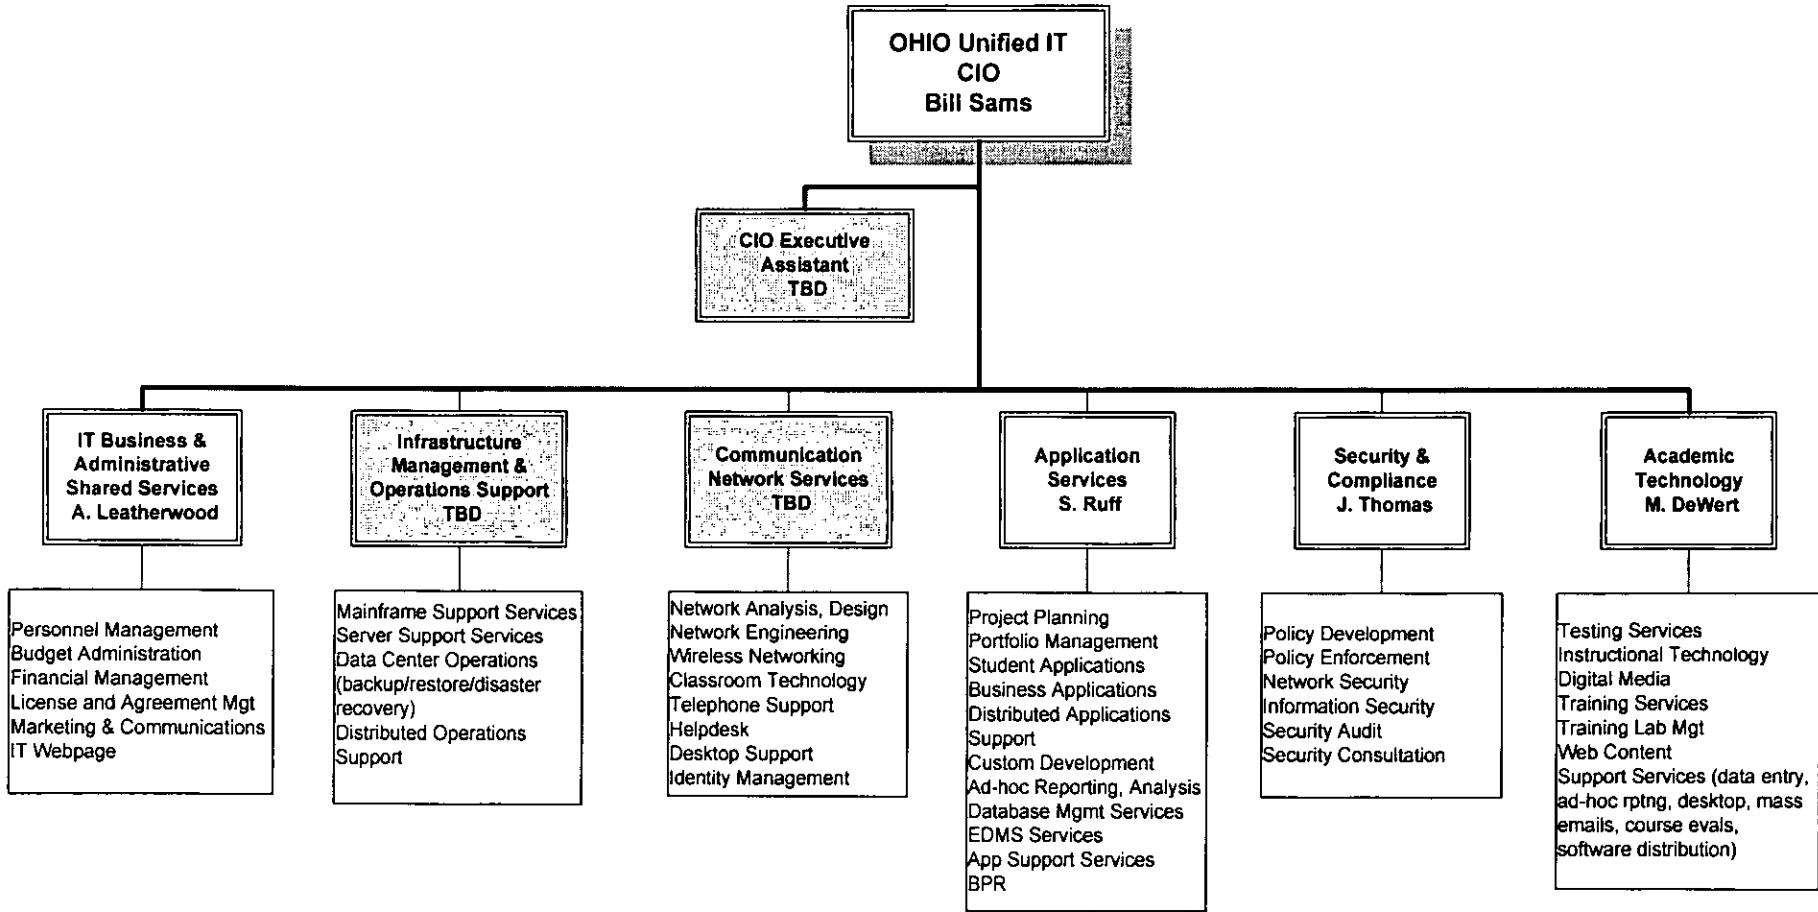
OHIO Unified IT
CIO
Bill Sams

CIO Executive
Assistant
TBD

IT Business &
Administrative
Shared Services
A. Leatherwood

Personnel Management
Budget Administration
Financial Management
License and Agreement Mgt
Marketing & Communications
IT Webpage

Infrastructure
Management &
Operations Support
TBD

Mainframe Support Services
Server Support Services
Data Center Operations
(backup/restore/disaster
recovery)
Distributed Operations
Support

Communication
Network Services
TBD

Network Analysis, Design
Network Engineering
Wireless Networking
Classroom Technology
Telephone Support
Helpdesk
Desktop Support
Identity Management

Application
Services
S. Ruff

Project Planning
Portfolio Management
Student Applications
Business Applications
Distributed Applications
Support
Custom Development
Ad-hoc Reporting, Analysis
Database Mgmt Services
EDMS Services
App Support Services
BPR

Security &
Compliance
J. Thomas

Policy Development
Policy Enforcement
Network Security
Information Security
Security Audit
Security Consultation

Academic
Technology
M. DeWert

Testing Services
Instructional Technology
Digital Media
Training Services
Training Lab Mgt
Web Content
Support Services (data entry,
ad-hoc rptng, desktop, mass
emails, course evals,
software distribution)